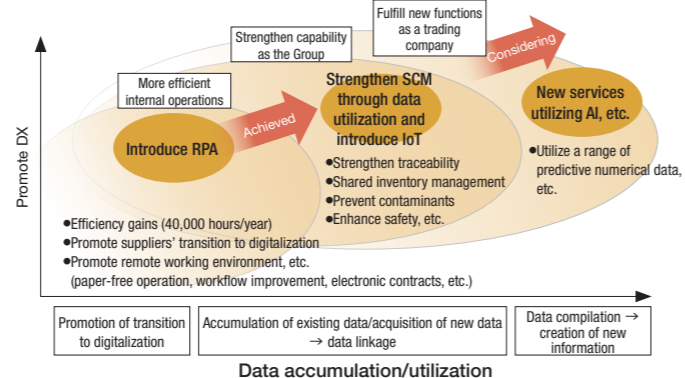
Fulfill new functions as a trading company

Strengthen capability as the Group

Considering

More efficient internal operations

Strengthen SCM through data utilization and introduce IoT

New services utilizing AI, etc.

Promote DX

Introduce RPA

Achieved

●Strengthen traceability
●Shared inventory management
●Prevent contaminants
●Enhance safety, etc.

●Utilize a range of predictive numerical data, etc.

●Efficiency gains (40,000 hours/year)
●Promote suppliers' transition to digitalization
●Promote remote working environment, etc. (paper-free operation, workflow improvement, electronic contracts, etc.)

Promotion of transition to digitalization

Accumulation of existing data/acquisition of new data → data linkage

Data compilation → creation of new information

Data accumulation/utilization